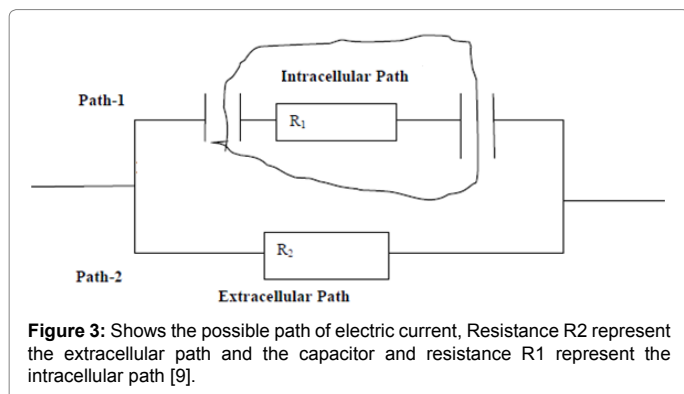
Intracellular Path

Path-1

$R_1$

$R_2$

Path-2

Extracellular Path

**Figure 3:** Shows the possible path of electric current, Resistance R2 represent the extracellular path and the capacitor and resistance R1 represent the intracellular path [9].